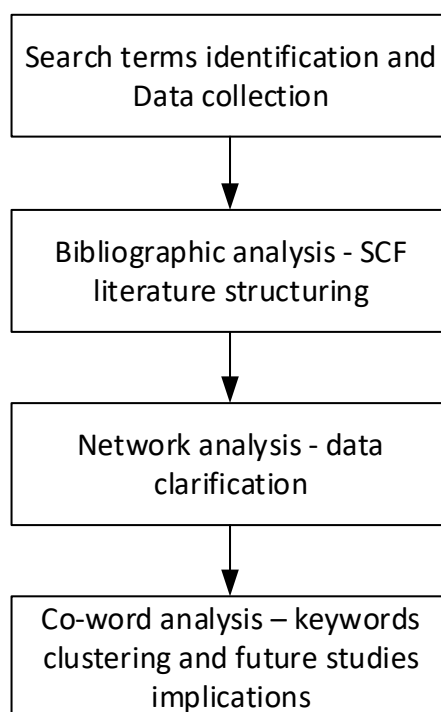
Search terms identification and Data collection

Bibliographic analysis - SCF literature structuring

Network analysis - data clarification

Co-word analysis – keywords clustering and future studies implications